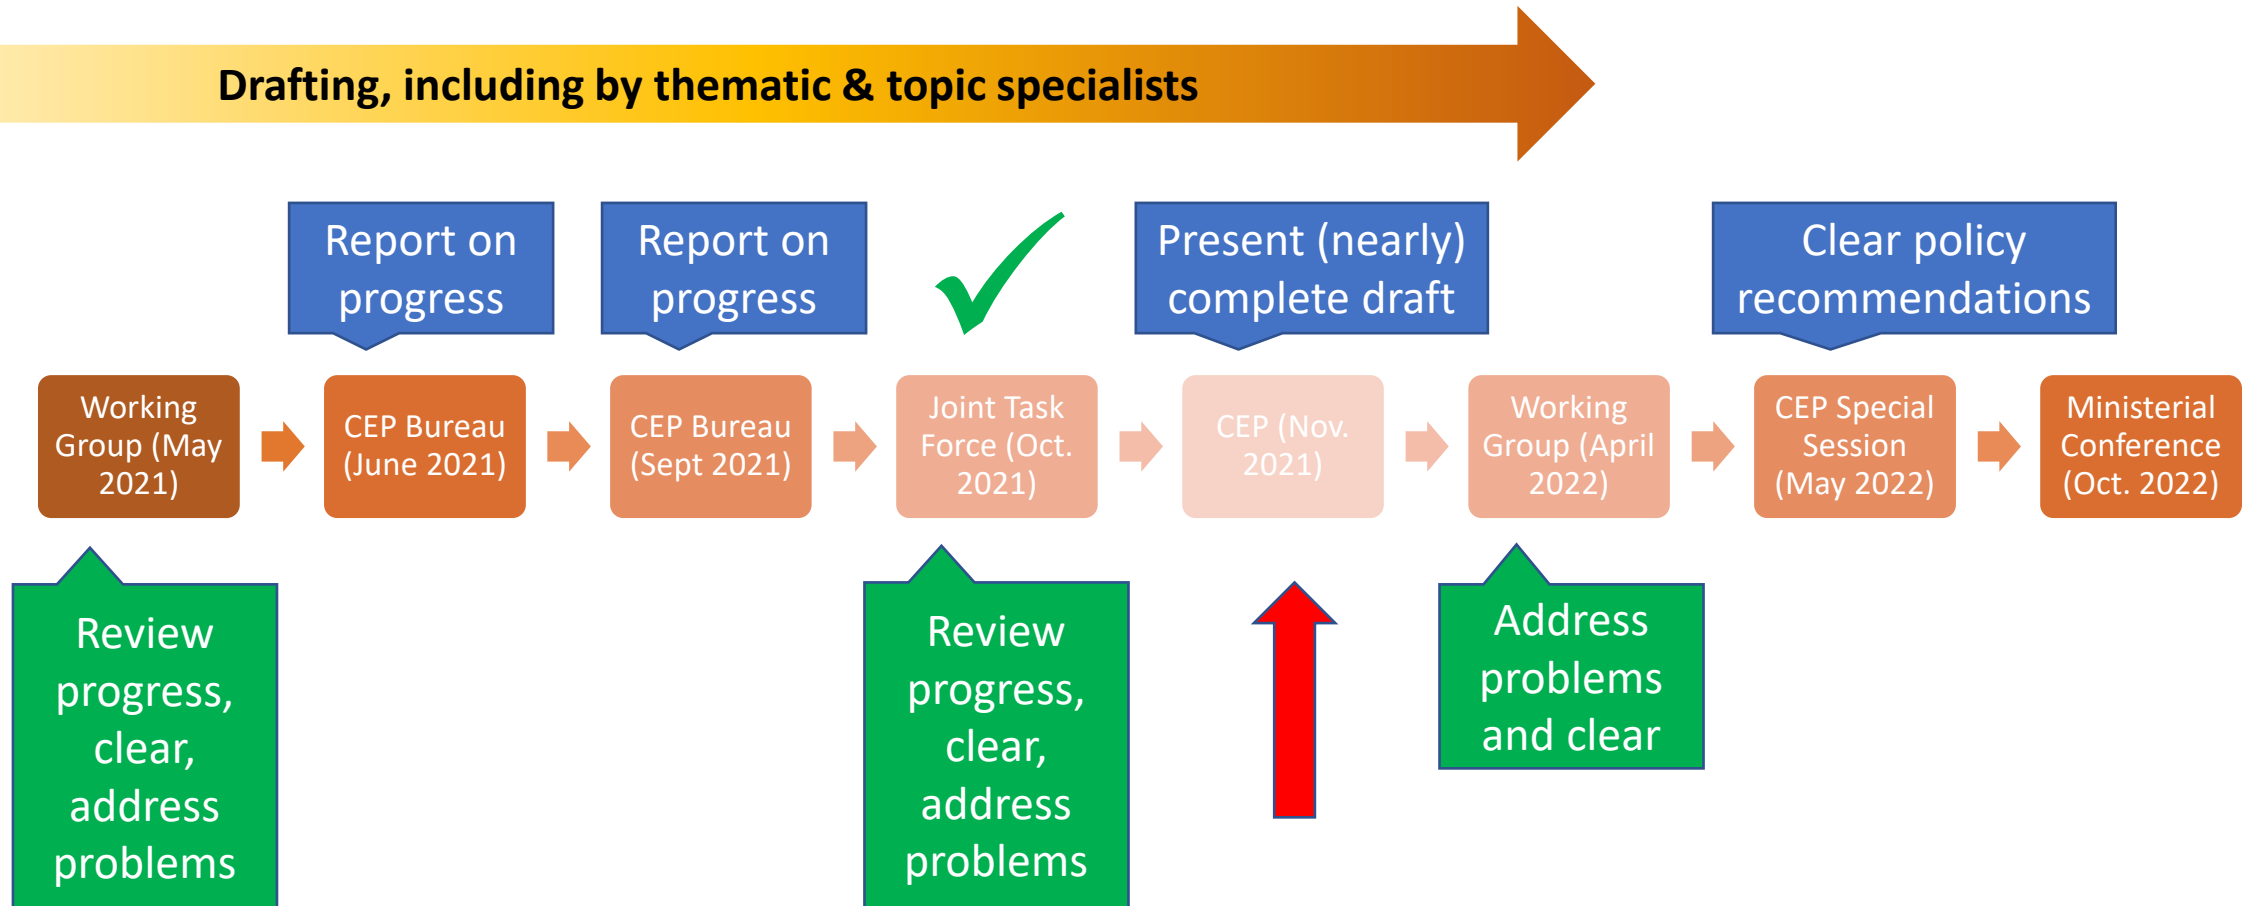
Drafting, including by thematic & topic specialists

Report on progress

Report on progress

Present (nearly) complete draft

Clear policy recommendations

Working Group (May 2021)

CEP Bureau (June 2021)

CEP Bureau (Sept 2021)

Joint Task Force (Oct. 2021)

CEP (Nov. 2021)

Working Group (April 2022)

CEP Special Session (May 2022)

Ministerial Conference (Oct. 2022)

Review progress, clear, address problems

Review progress, clear, address problems

Address problems and clear